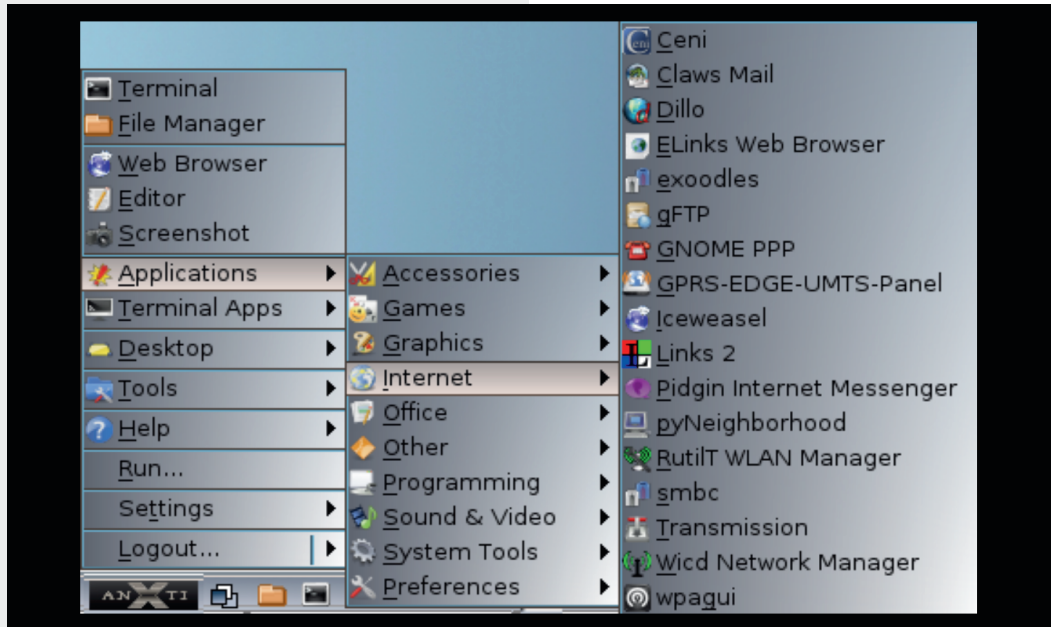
Terminal
File Manager
Web Browser
Editor
Screenshot
Applications
Terminal Apps
Desktop
Tools
Help
Run...
Settings
Logout...

ANTIX

Accessories
Games
Graphics
Internet
Office
Other
Programming
Sound & Video
System Tools
Preferences

Ceni
Claws Mail
Dillo
ELinks Web Browser
exoodles
gFTP
GNOME PPP
GPRS-EDGE-UMTS-Panel
Iceweasel
Links 2
Pidgin Internet Messenger
pyNeighborhood
RutilT WLAN Manager
smbc
Transmission
Wicd Network Manager
wpagui